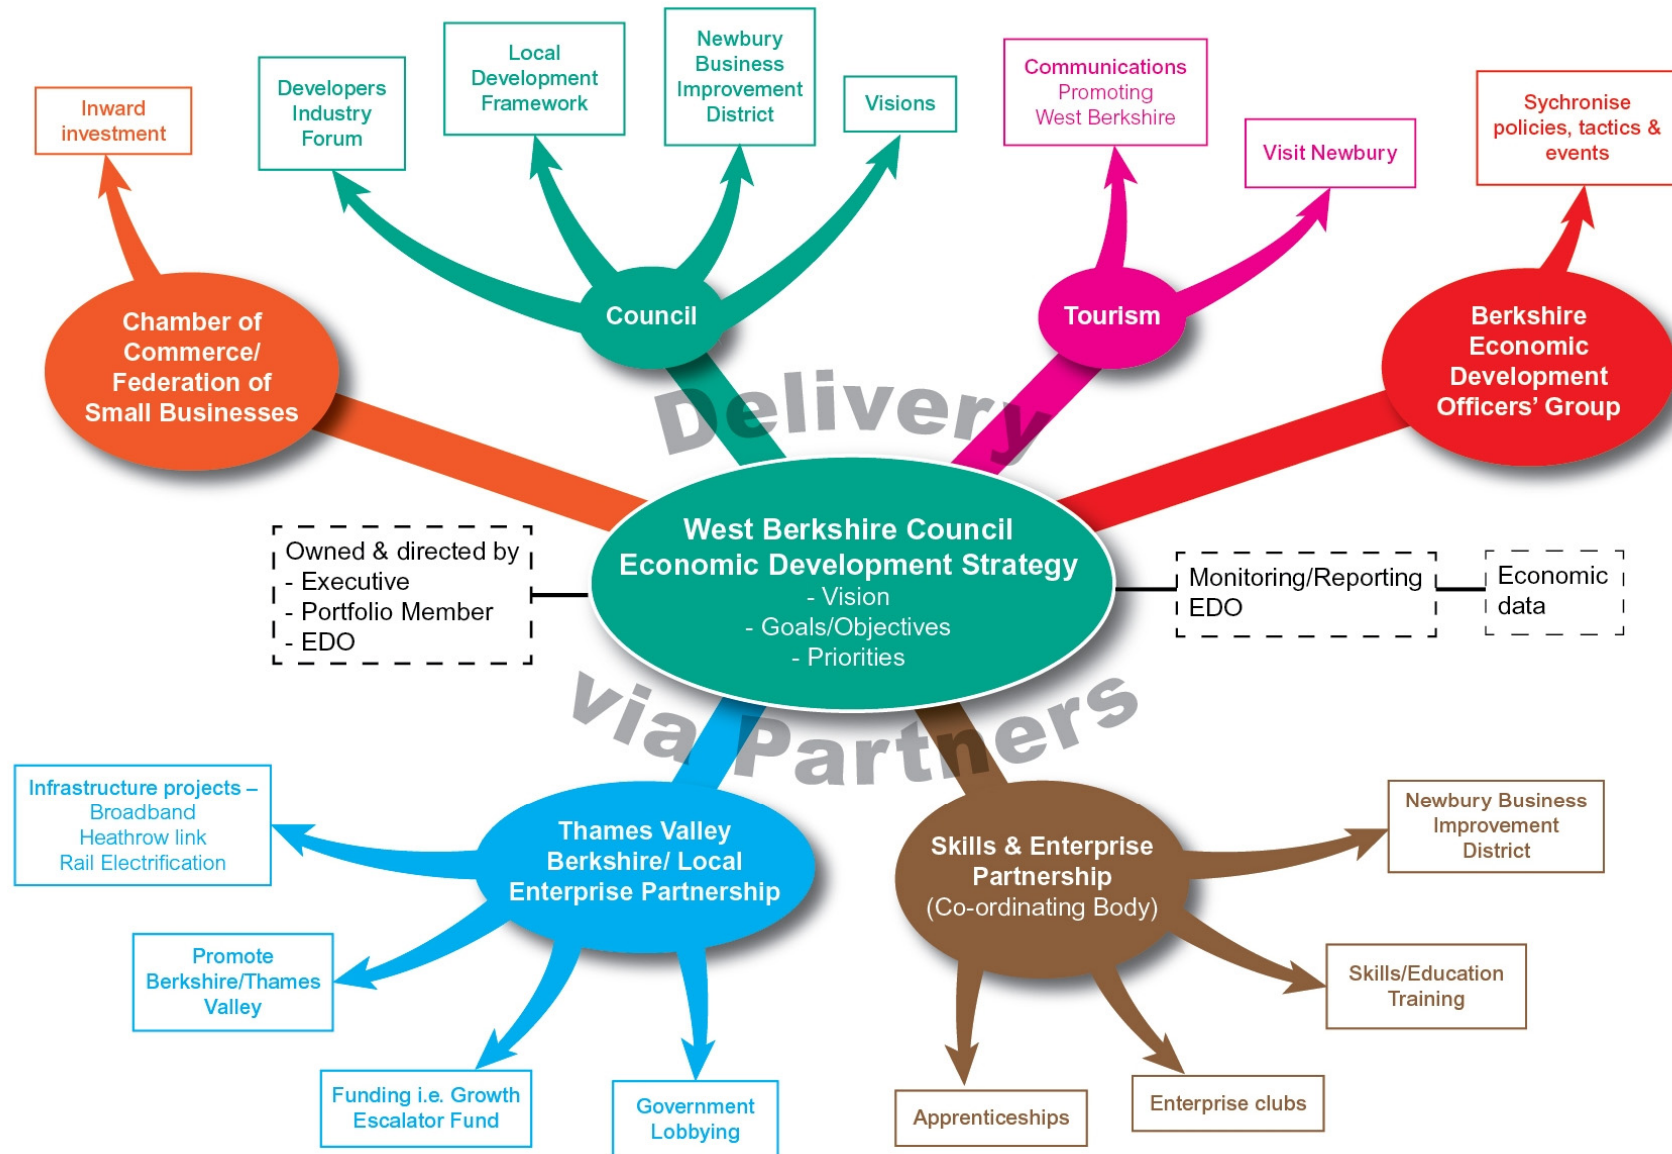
Inward investment

Developers Industry Forum

Local Development Framework

Newbury Business Improvement District

Visions

Communications Promoting West Berkshire

Visit Newbury

Sychronise policies, tactics & events

Chamber of Commerce/ Federation of Small Businesses

Council

Tourism

Berkshire Economic Development Officers' Group

Delivery

West Berkshire Council Economic Development Strategy
- Vision
- Goals/Objectives
- Priorities

Owned & directed by
- Executive
- Portfolio Member
- EDO

Monitoring/Reporting EDO

Economic data

via Partners

Infrastructure projects – Broadband Heathrow link Rail Electrification

Thames Valley Berkshire/ Local Enterprise Partnership

Skills & Enterprise Partnership (Co-ordinating Body)

Newbury Business Improvement District

Promote Berkshire/Thames Valley

Skills/Education Training

Funding i.e. Growth Escalator Fund

Government Lobbying

Apprenticeships

Enterprise clubs